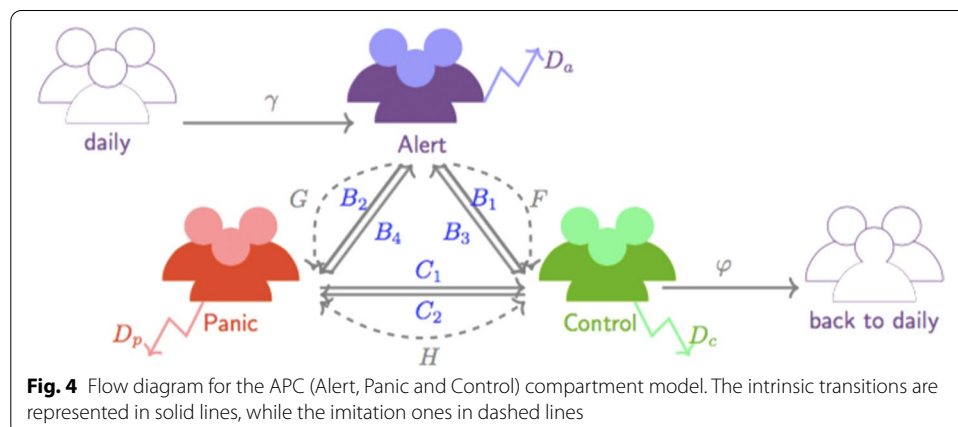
daily

$\gamma$

Alert

$D_a$

$G$

$B_2$

$B_4$

$B_1$

$B_3$

$F$

$C_1$

$C_2$

$H$

$\varphi$

Panic

$D_p$

Control

$D_c$

back to daily

**Fig. 4** Flow diagram for the APC (Alert, Panic and Control) compartment model. The intrinsic transitions are represented in solid lines, while the imitation ones in dashed lines